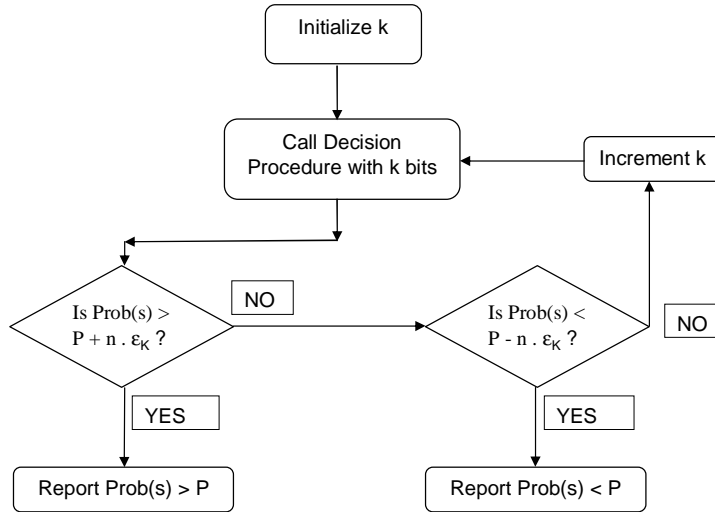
Initialize k

Call Decision Procedure with k bits

Increment k

Is Prob(s) > P + n . $\varepsilon_K$ ?

NO

Is Prob(s) < P - n . $\varepsilon_K$ ?

NO

YES

YES

Report Prob(s) > P

Report Prob(s) < P